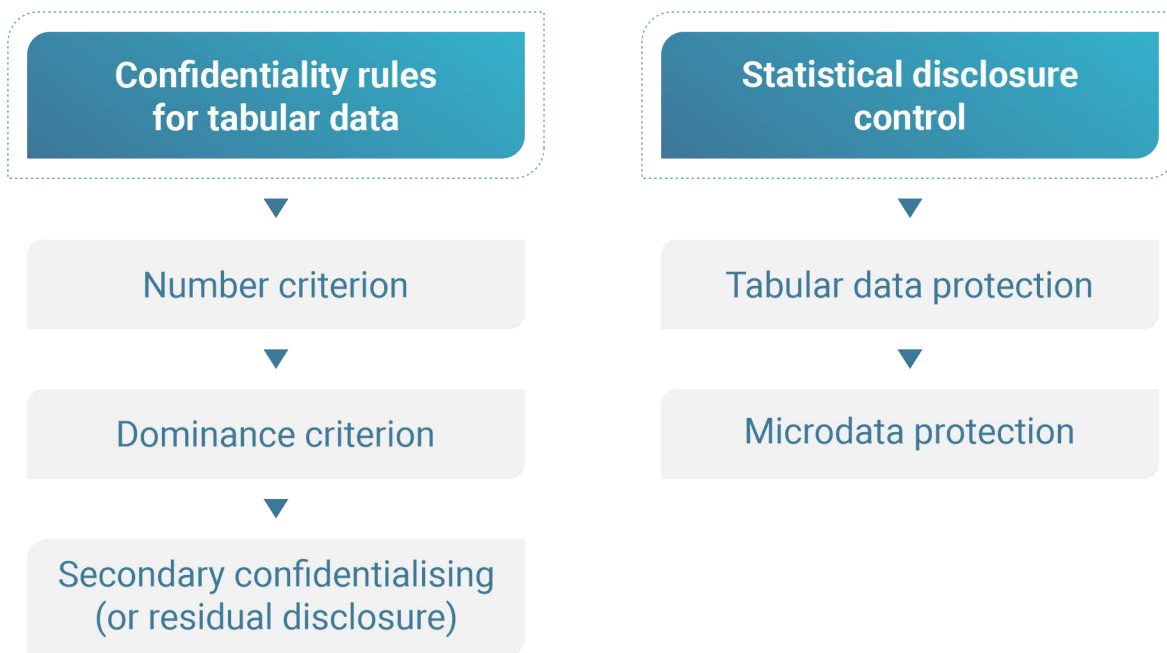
Confidentiality rules for tabular data

Number criterion

Dominance criterion

Secondary confidentialising (or residual disclosure)

Statistical disclosure control

Tabular data protection

Microdata protection